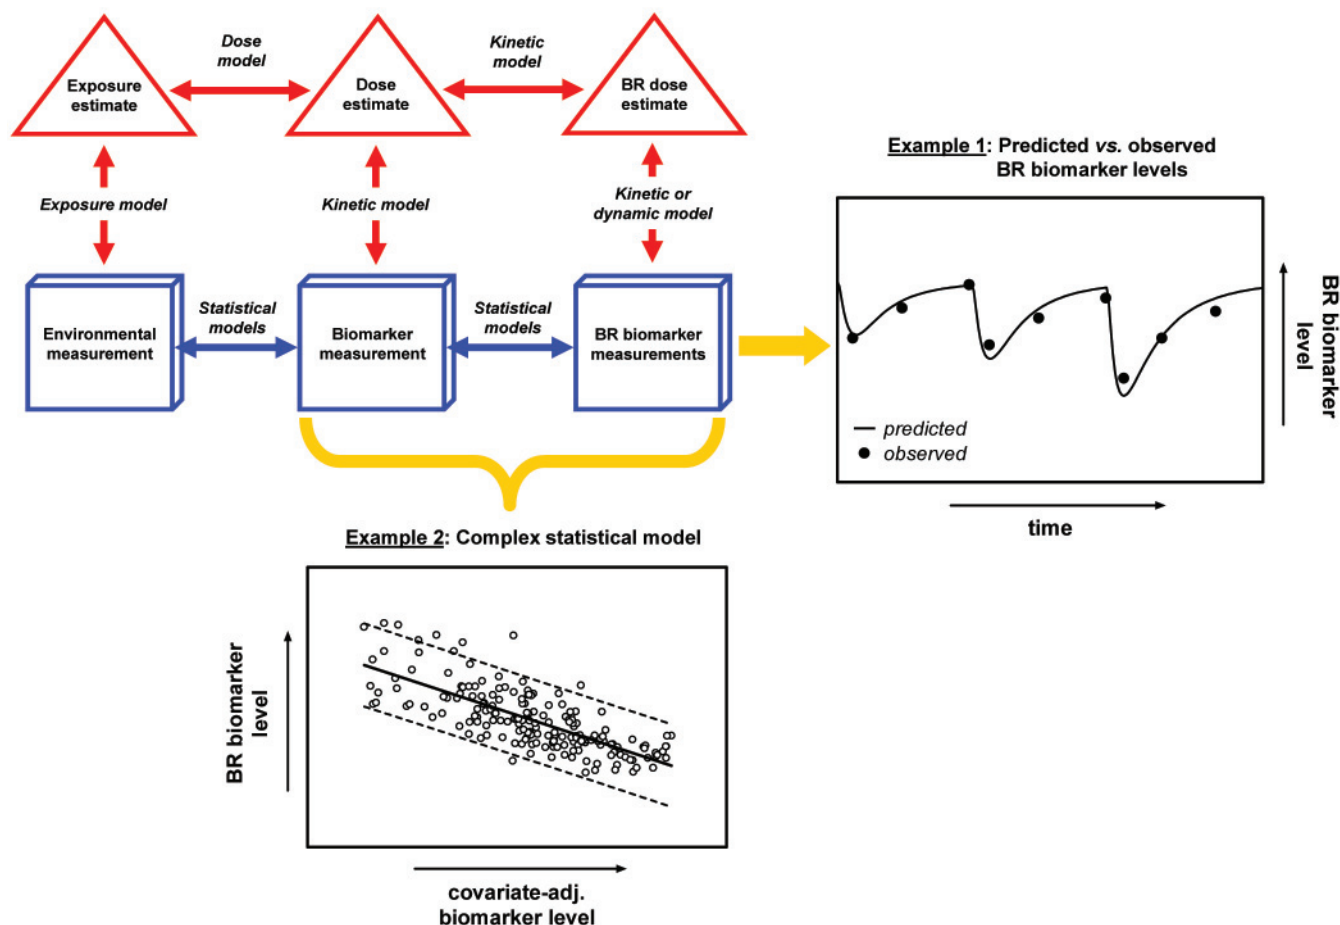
Exposure estimate

Dose model

Dose estimate

Kinetic model

BR dose estimate

Exposure model

Kinetic model

Kinetic or dynamic model

Environmental measurement

Statistical models

Biomarker measurement

Statistical models

BR biomarker measurements

Example 1: Predicted vs. observed BR biomarker levels

predicted
observed

BR biomarker level

time

Example 2: Complex statistical model

BR biomarker level

covariate-adj. biomarker level